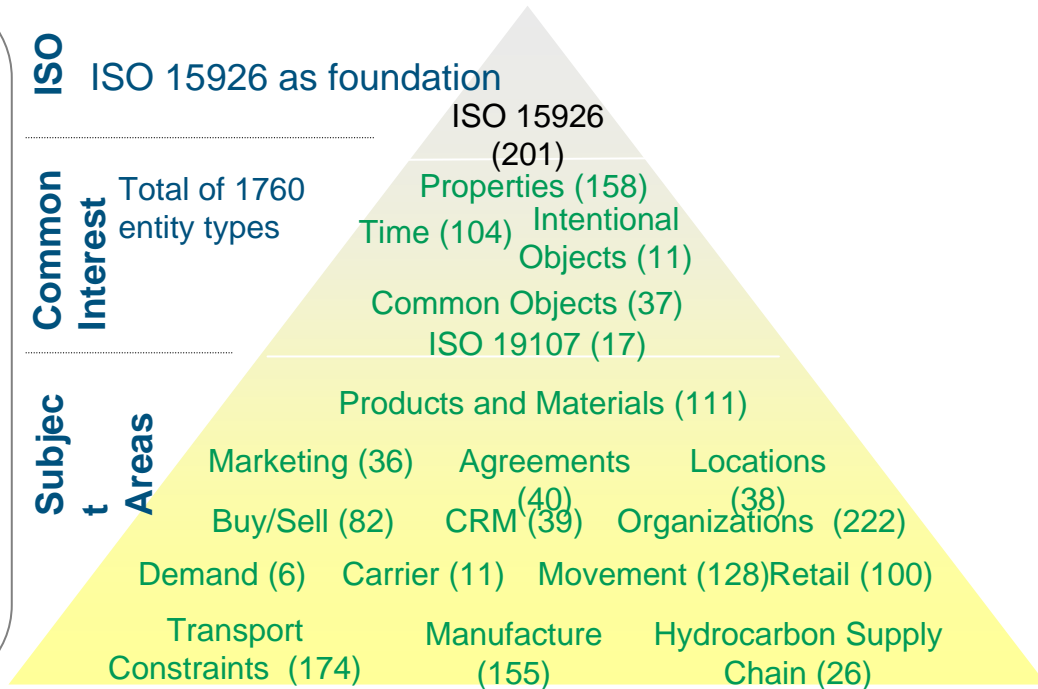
ISO

ISO 15926 as foundation

ISO 15926 (201)

Common Interest

Total of 1760 entity types

Properties (158)

Time (104)

Intentional Objects (11)

Common Objects (37)

ISO 19107 (17)

Subjec t Areas

Products and Materials (111)

Marketing (36)

Agreements (40)

Locations (38)

Buy/Sell (82)

CRM (39)

Organizations (222)

Demand (6)

Carrier (11)

Movement (128)

Retail (100)

Transport Constraints (174)

Manufacture (155)

Hydrocarbon Supply Chain (26)